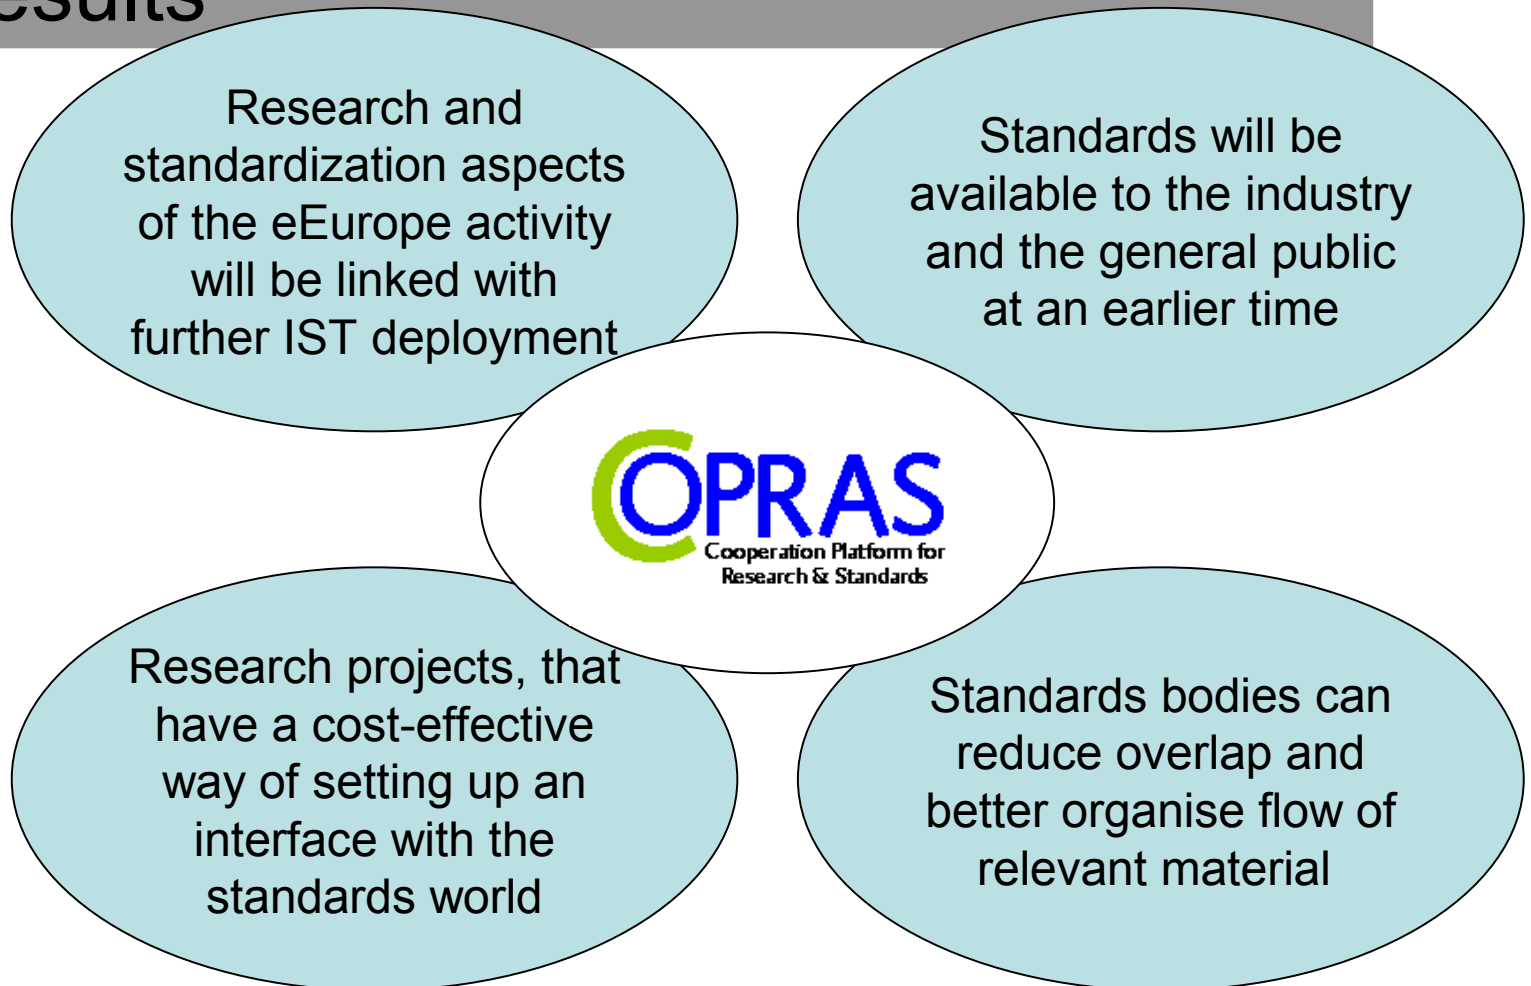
esults

Research and standardization aspects of the eEurope activity will be linked with further IST deployment

Standards will be available to the industry and the general public at an earlier time

COPRAS
Cooperation Platform for Research & Standards

Research projects, that have a cost-effective way of setting up an interface with the standards world

Standards bodies can reduce overlap and better organise flow of relevant material